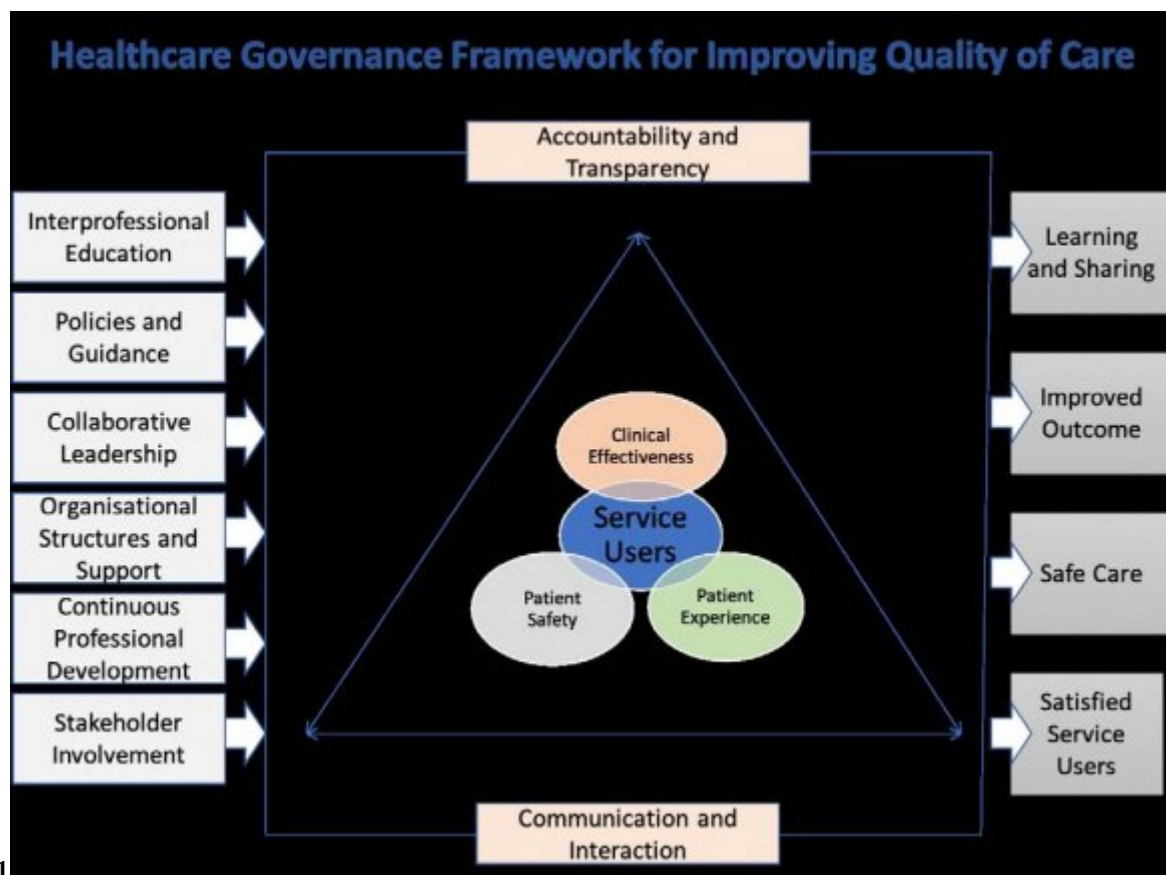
Healthcare Governance Framework for Improving Quality of Care

Accountability and Transparency

Interprofessional Education

Policies and Guidance

Collaborative Leadership

Organisational Structures and Support

Continuous Professional Development

Stakeholder Involvement

Clinical Effectiveness

Service Users

Patient Safety

Patient Experience

Learning and Sharing

Improved Outcome

Safe Care

Satisfied Service Users

Communication and Interaction

1